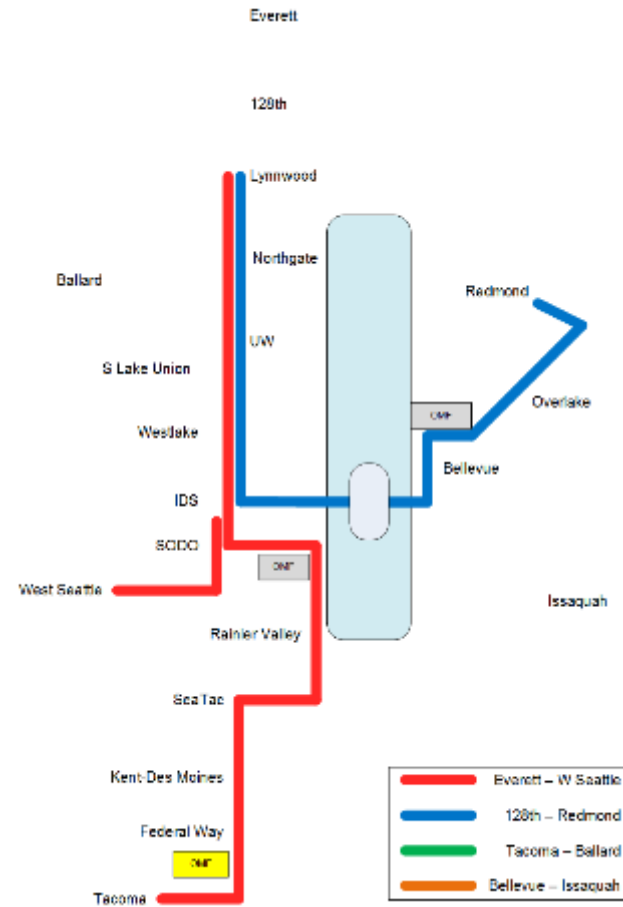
Everett

128th

Lynnwood

Northgate

Ballard

Redmond

UW

S Lake Union

Overlake

OMF

Westlake

Bellevue

IDS

SODO

OMF

West Seattle

Issaquah

Rainier Valley

SeaTac

Kent-Des Moines

Federal Way

OMF

Tacoma

Everett – W Seattle
128th – Redmond
Tacoma – Ballard
Bellevue – Issaquah